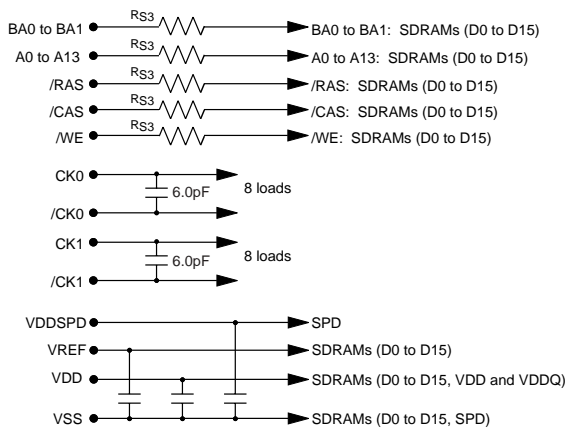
BA0 to BA1
RS3
BA0 to BA1: SDRAMs (D0 to D15)
A0 to A13
RS3
A0 to A13: SDRAMs (D0 to D15)
/RAS
RS3
/RAS: SDRAMs (D0 to D15)
/CAS
RS3
/CAS: SDRAMs (D0 to D15)
/WE
RS3
/WE: SDRAMs (D0 to D15)

CK0
6.0pF
8 loads
/CK0

CK1
6.0pF
8 loads
/CK1

VDDSPD
SPD
VREF
SDRAMs (D0 to D15)
VDD
SDRAMs (D0 to D15, VDD and VDDQ)
VSS
SDRAMs (D0 to D15, SPD)